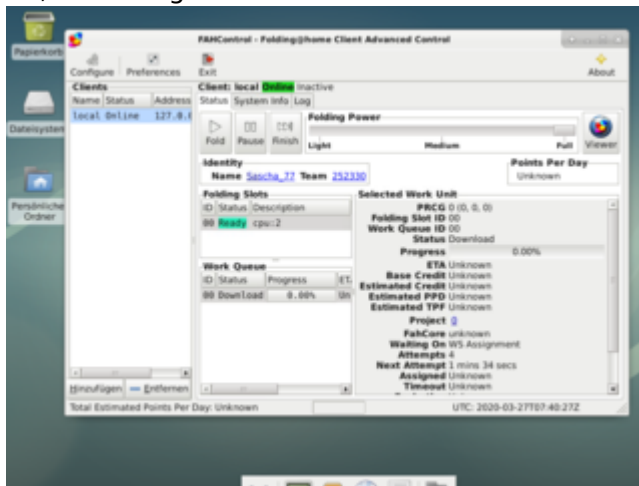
Papierkorb

Dateisystem

Persönlicher Ordner

FAHControl - Folding@home Client Advanced Control

Configure Preferences Exit About

Clients

| Name | Status | Address |
|---|---|---|
| local | Online | 127.0.0 |

Hinzufügen Entfernen

Client: local Online Inactive

Status System Info Log

Fold Pause Finish

Folding Power

Light Medium Full

Viewer

Identity

Name Sascha_77 Team 252330

Points Per Day

Unknown

Folding Slots

| ID | Status | Description |
|---|---|---|
| 00 | Ready | cpu:2 |

Work Queue

| ID | Status | Progress | ET |
|---|---|---|---|
| 00 | Download | 0.00% | Un |

Selected Work Unit

PRCG 0 (0, 0, 0)
Folding Slot ID 00
Work Queue ID 00
Status Download
Progress 0.00%
ETA Unknown
Base Credit Unknown
Estimated Credit Unknown
Estimated PPD Unknown
Estimated TPF Unknown
Project 0
FahCore unknown
Waiting On WS Assignment
Attempts 4
Next Attempt 1 mins 34 secs
Assigned Unknown
Timeout Unknown

Total Estimated Points Per Day: Unknown

UTC: 2020-03-27T07:40:27Z